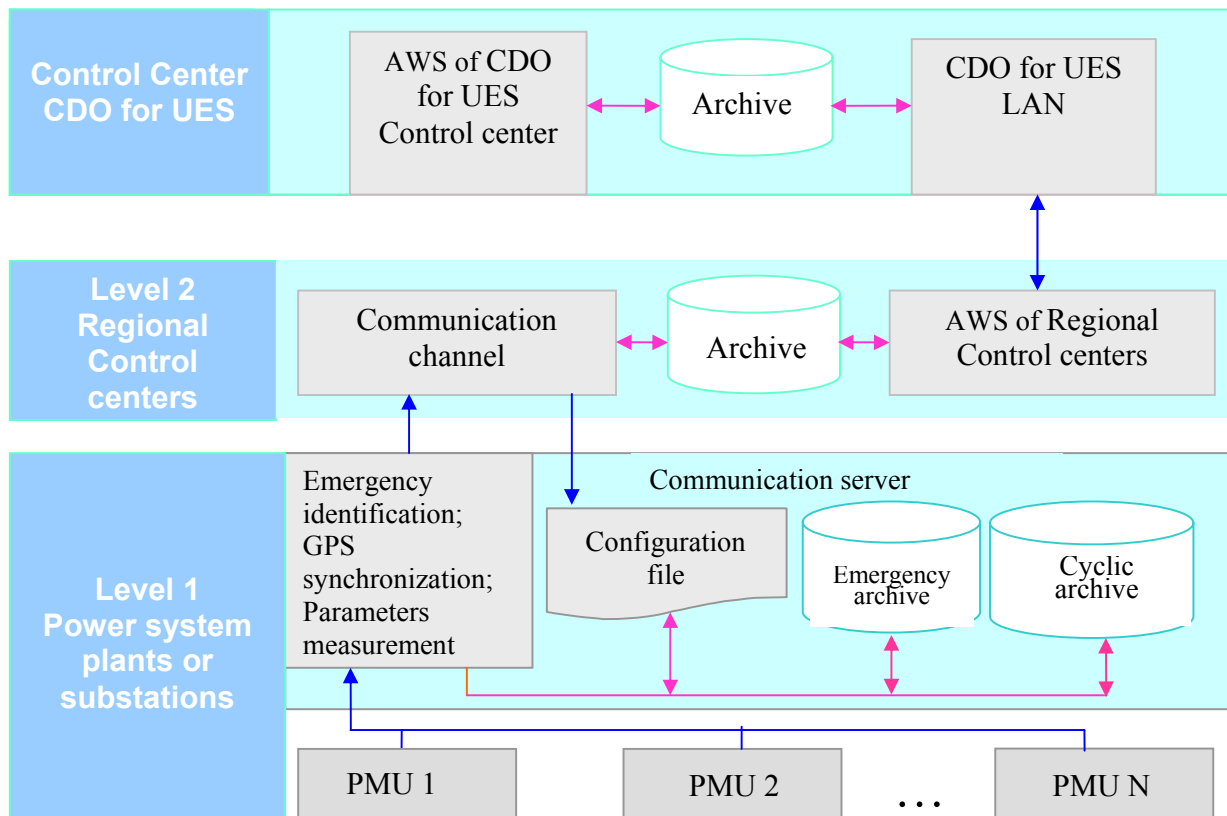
Control Center
CDO for UES

AWS of CDO for UES Control center

Archive

CDO for UES LAN

Level 2
Regional
Control
centers

Communication channel

Archive

AWS of Regional Control centers

Level 1
Power system
plants or
substations

Emergency identification; GPS synchronization; Parameters measurement

Communication server

Configuration file

Emergency archive

Cyclic archive

PMU 1

PMU 2

. . .

PMU N